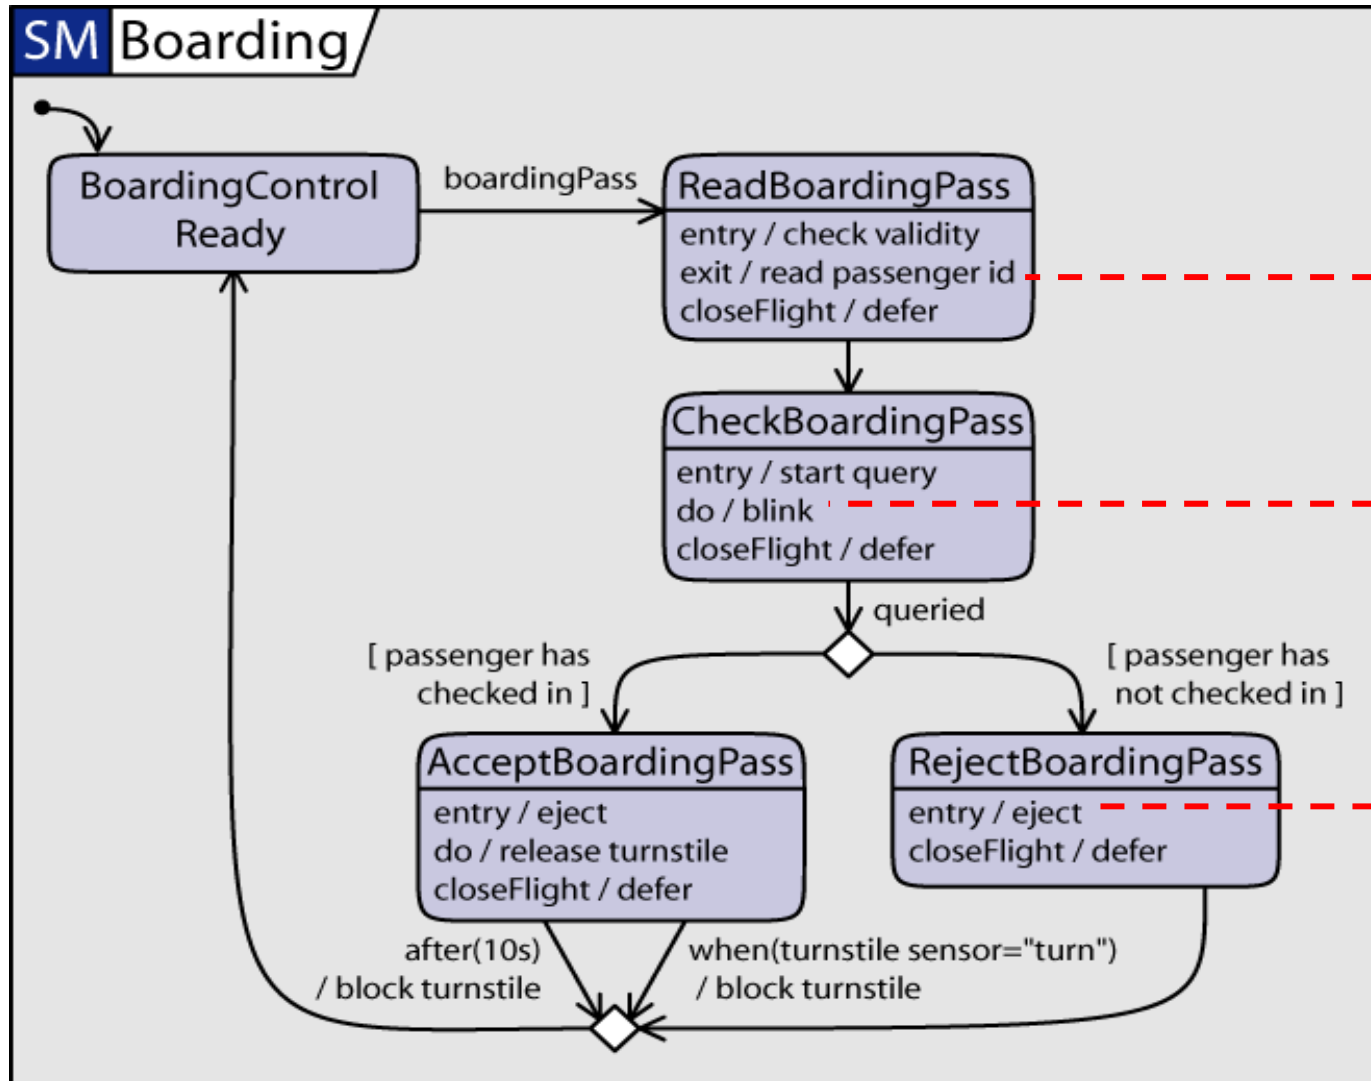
SM Boarding

BoardingControl Ready

boardingPass

ReadBoardingPass
entry / check validity
exit / read passenger id
closeFlight / defer

CheckBoardingPass
entry / start query
do / blink
closeFlight / defer

queried

[ passenger has checked in ]

[ passenger has not checked in ]

AcceptBoardingPass
entry / eject
do / release turnstile
closeFlight / defer

RejectBoardingPass
entry / eject
closeFlight / defer

after(10s) / block turnstile

when(turnstile sensor="turn") / block turnstile